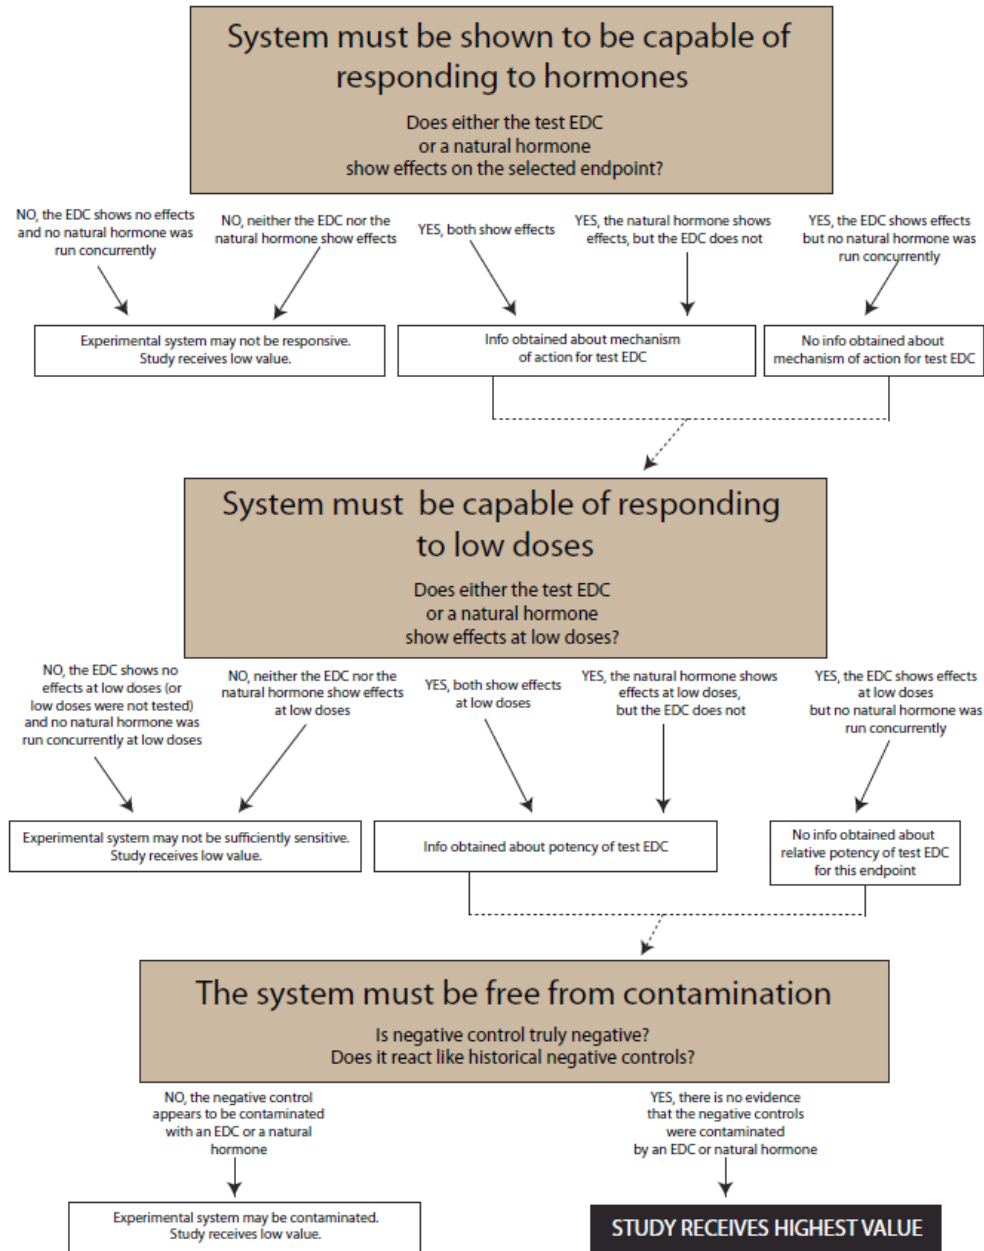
System must be shown to be capable of responding to hormones

Does either the test EDC or a natural hormone show effects on the selected endpoint?

NO, the EDC shows no effects and no natural hormone was run concurrently

NO, neither the EDC nor the natural hormone show effects

YES, both show effects

YES, the natural hormone shows effects, but the EDC does not

YES, the EDC shows effects but no natural hormone was run concurrently

Experimental system may not be responsive. Study receives low value.

Info obtained about mechanism of action for test EDC

No info obtained about mechanism of action for test EDC

System must be capable of responding to low doses

Does either the test EDC or a natural hormone show effects at low doses?

NO, the EDC shows no effects at low doses (or low doses were not tested) and no natural hormone was run concurrently at low doses

NO, neither the EDC nor the natural hormone show effects at low doses

YES, both show effects at low doses

YES, the natural hormone shows effects at low doses, but the EDC does not

YES, the EDC shows effects at low doses but no natural hormone was run concurrently

Experimental system may not be sufficiently sensitive. Study receives low value.

Info obtained about potency of test EDC

No info obtained about relative potency of test EDC for this endpoint

The system must be free from contamination

Is negative control truly negative?
Does it react like historical negative controls?

NO, the negative control appears to be contaminated with an EDC or a natural hormone

YES, there is no evidence that the negative controls were contaminated by an EDC or natural hormone

Experimental system may be contaminated. Study receives low value.

STUDY RECEIVES HIGHEST VALUE